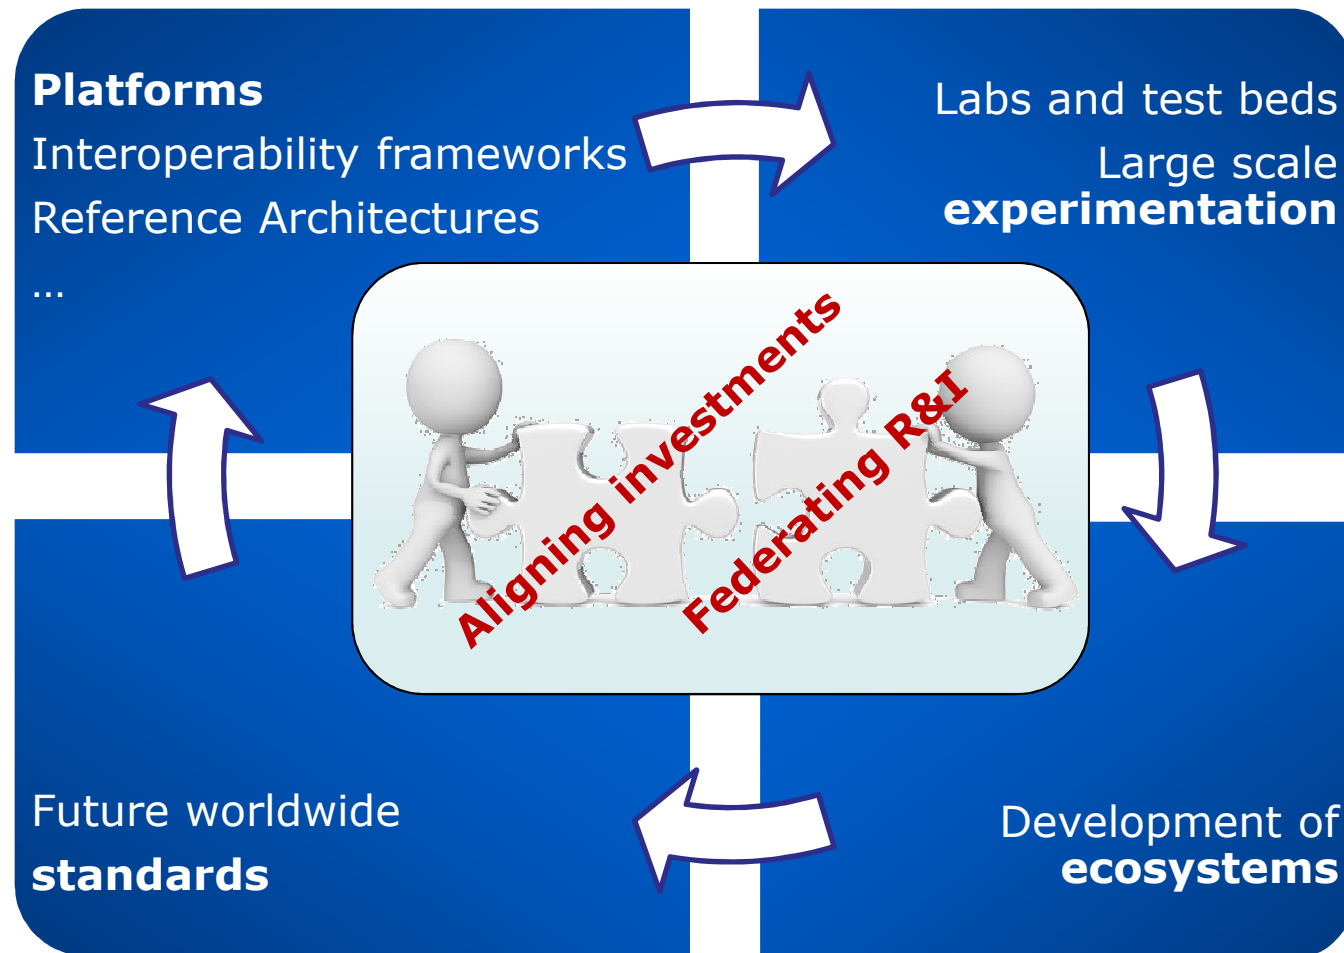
**Platforms**
Interoperability frameworks
Reference Architectures
...

Labs and test beds
Large scale **experimentation**

Aligning investments

Federating R&I

Future worldwide **standards**

Development of **ecosystems**